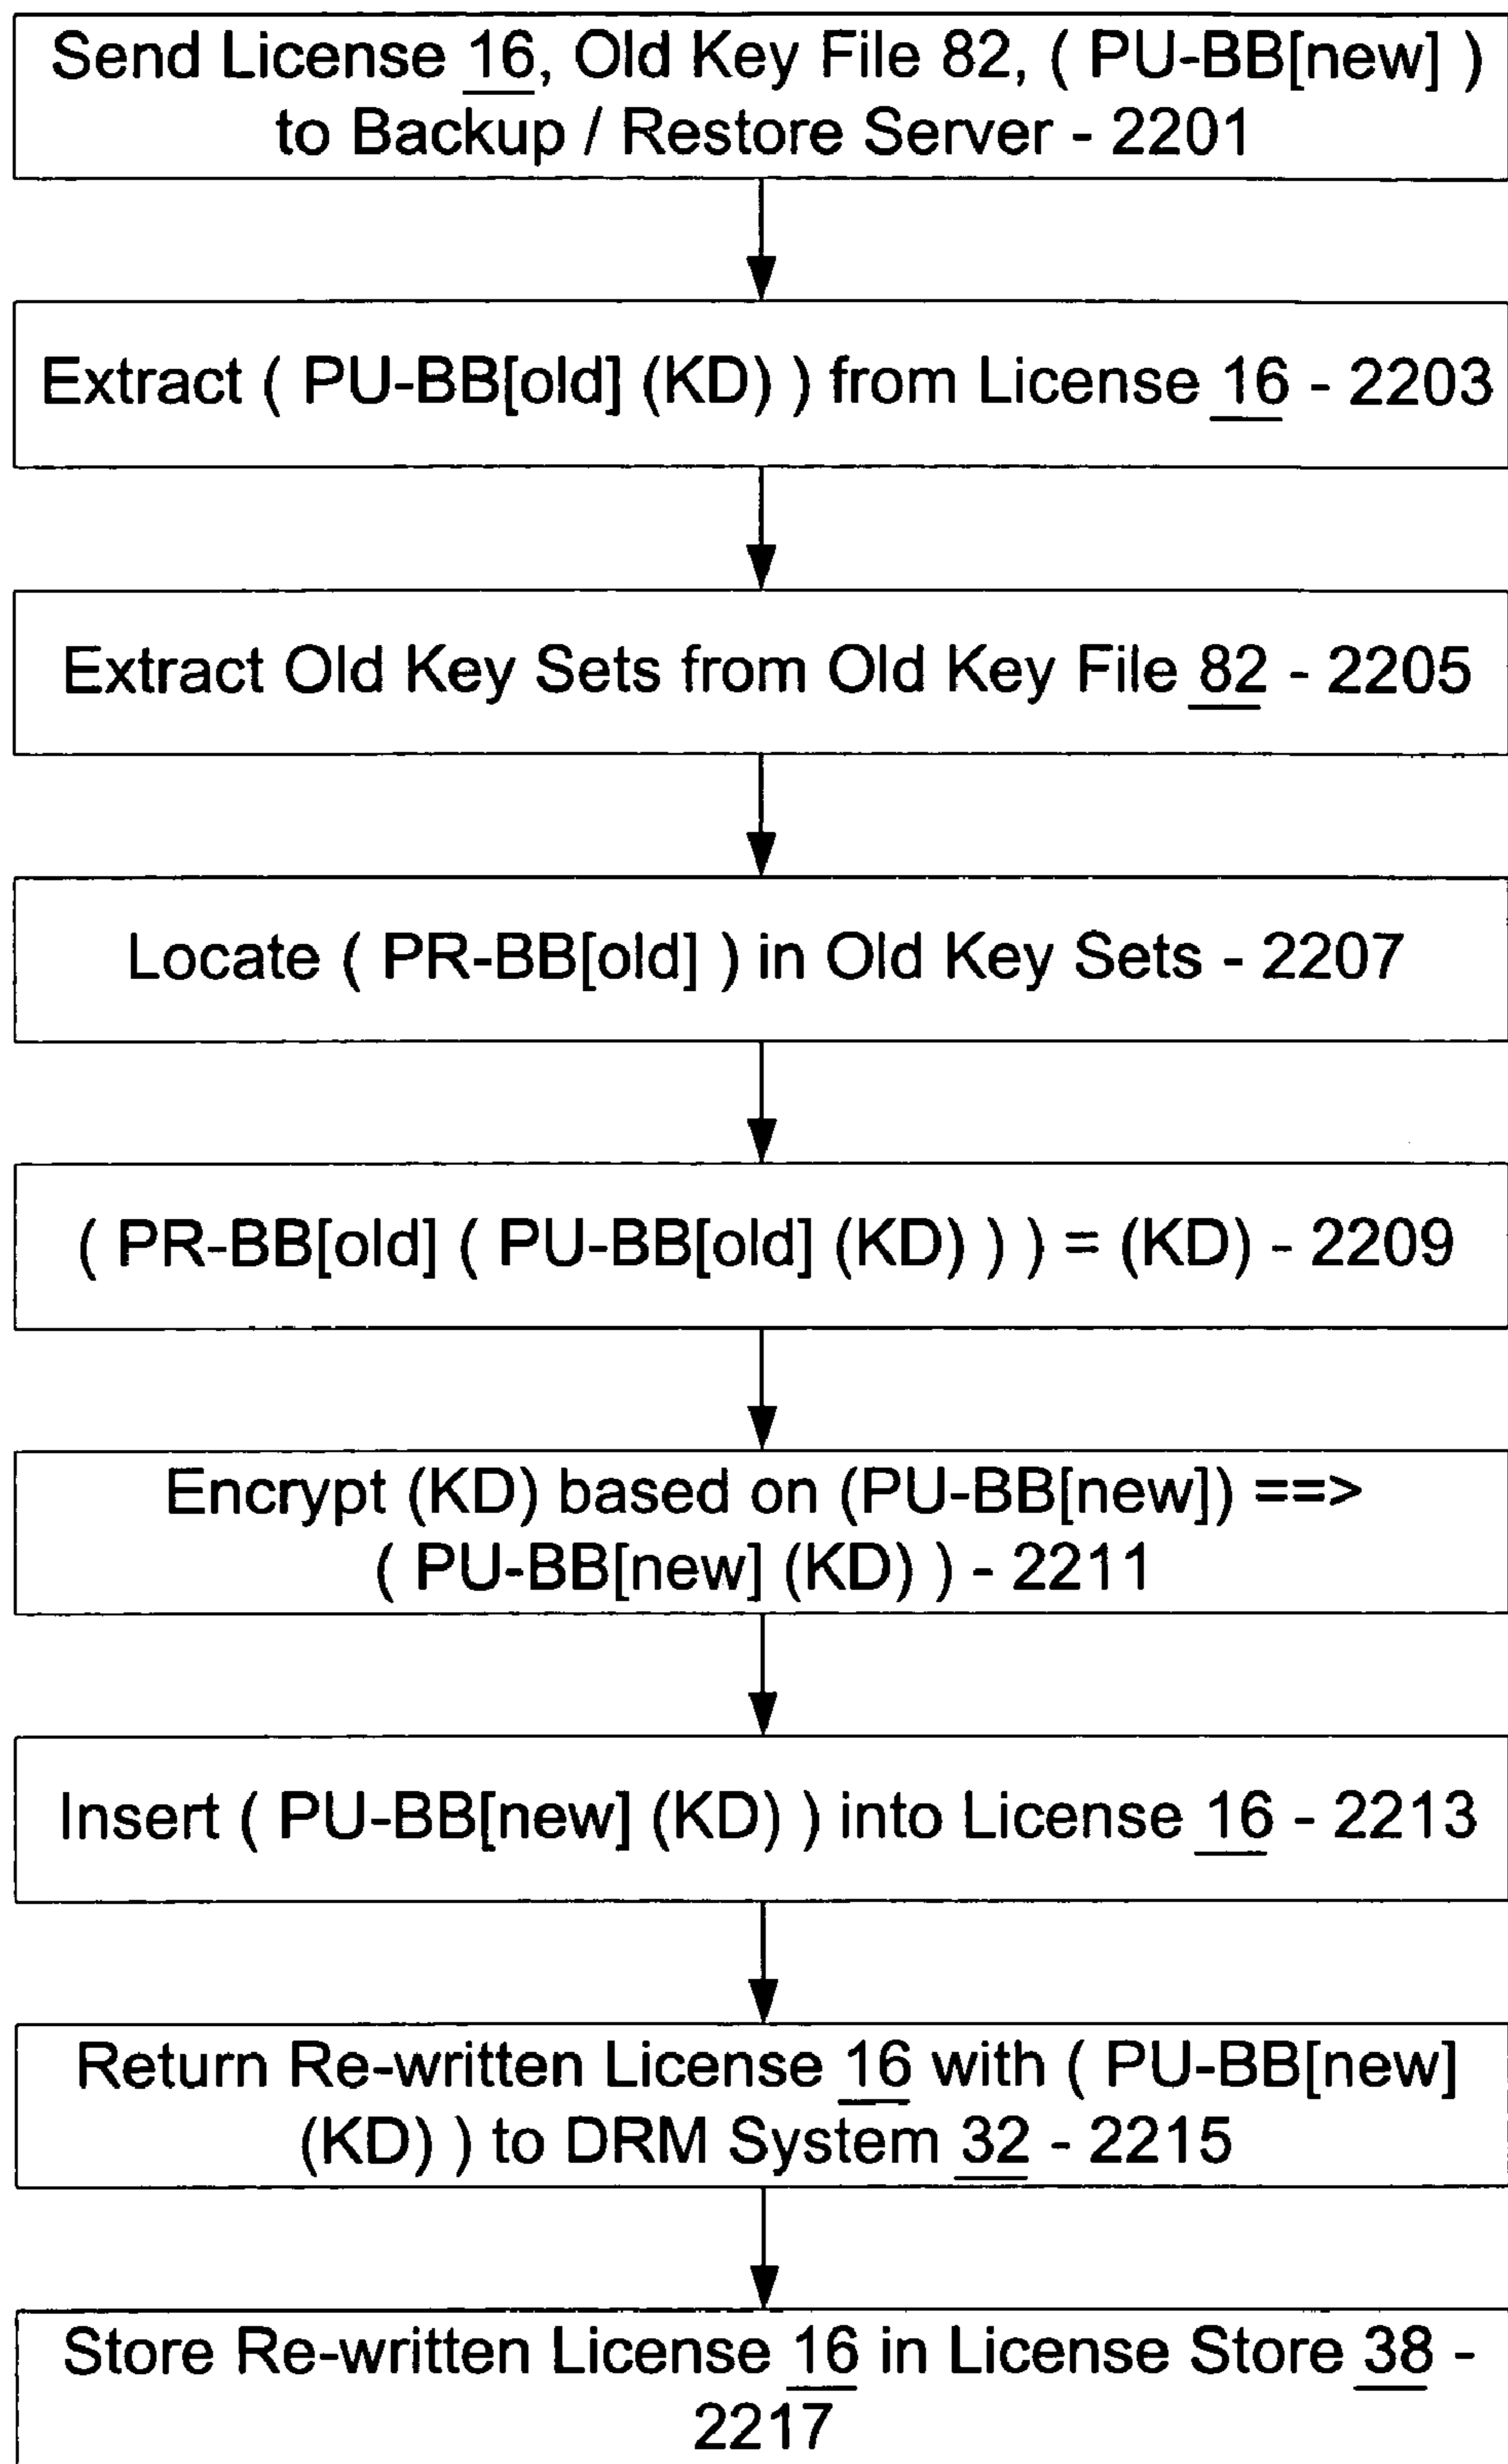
Send License 16, Old Key File 82, ( PU-BB[new] ) to Backup / Restore Server - 2201

Extract ( PU-BB[old] (KD) ) from License 16 - 2203

Extract Old Key Sets from Old Key File 82 - 2205

Locate ( PR-BB[old] ) in Old Key Sets - 2207

( PR-BB[old] ( PU-BB[old] (KD) ) ) = (KD) - 2209

Encrypt (KD) based on (PU-BB[new]) ==> ( PU-BB[new] (KD) ) - 2211

Insert ( PU-BB[new] (KD) ) into License 16 - 2213

Return Re-written License 16 with ( PU-BB[new] (KD) ) to DRM System 32 - 2215

Store Re-written License 16 in License Store 38 - 2217